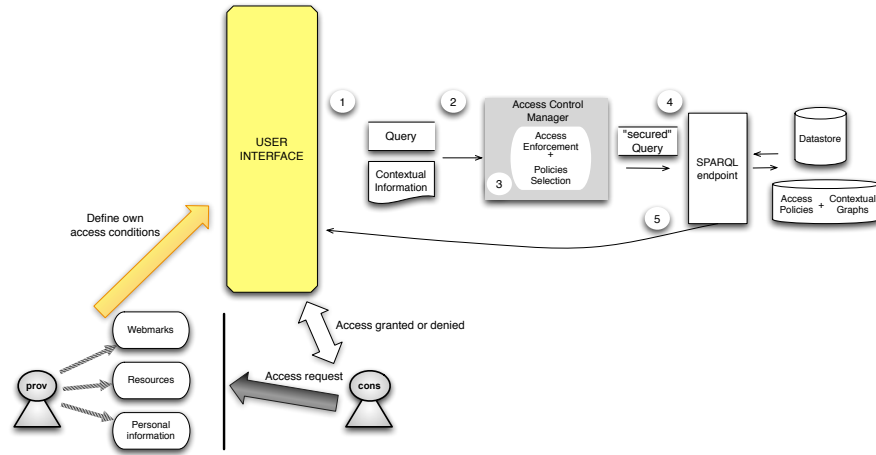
USER INTERFACE

1

2

Query

Contextual Information

Access Control Manager

Access Enforcement + Policies Selection

3

4

"secured" Query

SPARQL endpoint

Datastore

Access Policies + Contextual Graphs

5

Define own access conditions

Access granted or denied

Webmarks

Resources

Personal information

prov

Access request

cons